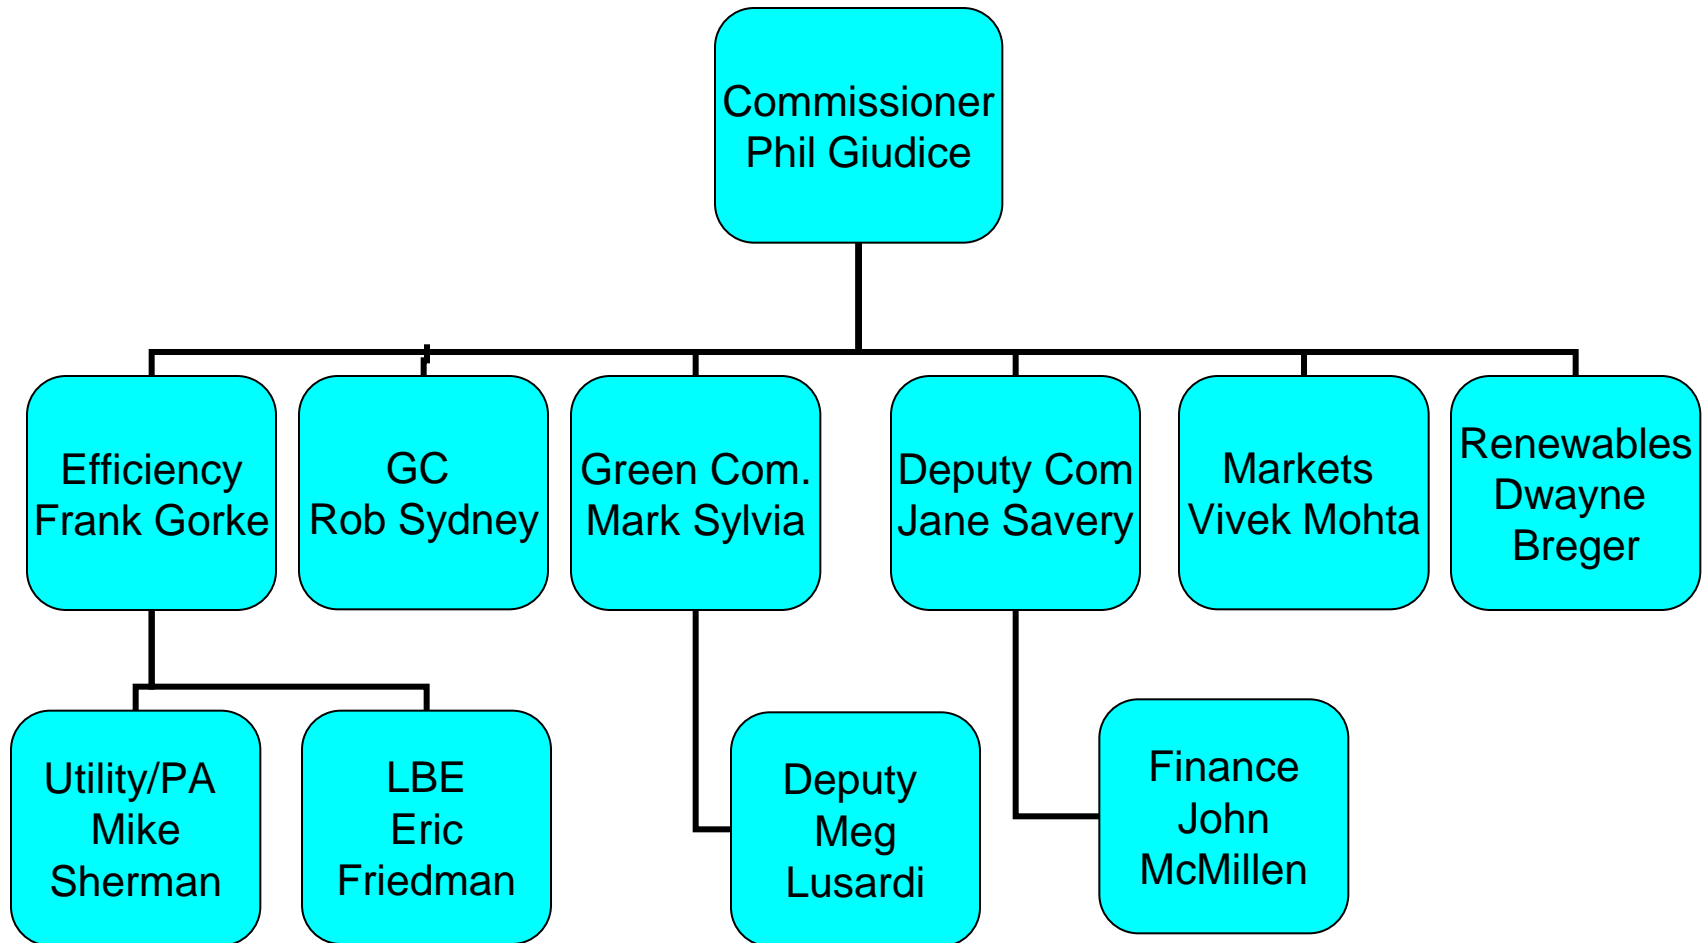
Commissioner
Phil Giudice

Efficiency
Frank Gorke

GC
Rob Sydney

Green Com.
Mark Sylvia

Deputy Com
Jane Savery

Markets
Vivek Mohta

Renewables
Dwayne
Breger

Utility/PA
Mike
Sherman

LBE
Eric
Friedman

Deputy
Meg
Lusardi

Finance
John
McMillen